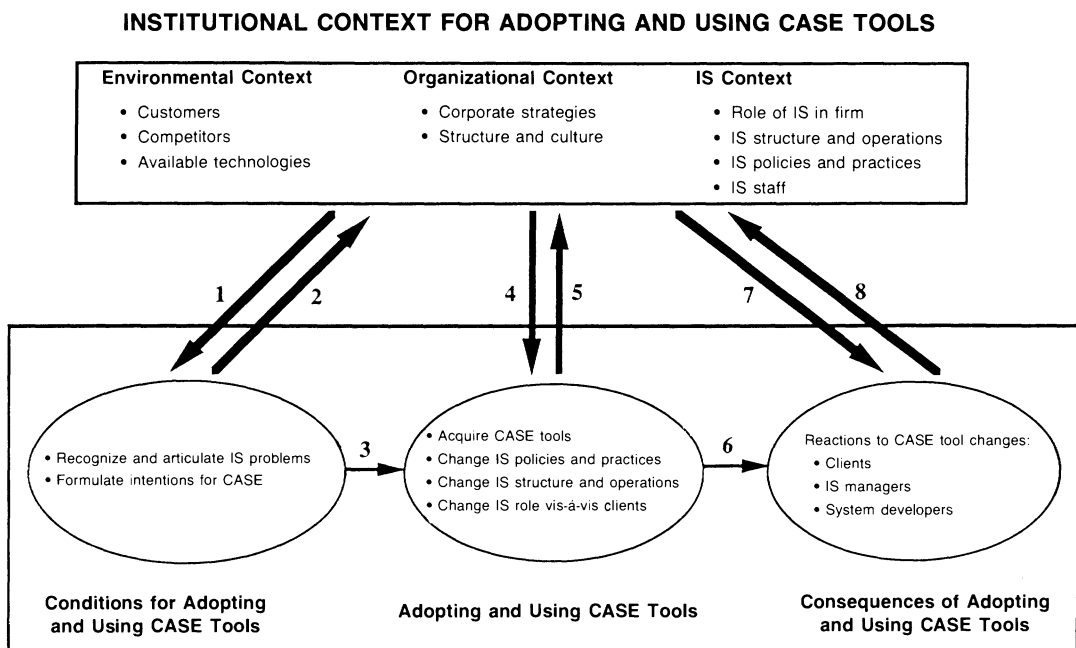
INSTITUTIONAL CONTEXT FOR ADOPTING AND USING CASE TOOLS

Environmental Context
• Customers
• Competitors
• Available technologies

Organizational Context
• Corporate strategies
• Structure and culture

IS Context
• Role of IS in firm
• IS structure and operations
• IS policies and practices
• IS staff

1
2
4
5
7
8

• Recognize and articulate IS problems
• Formulate intentions for CASE

3

• Acquire CASE tools
• Change IS policies and practices
• Change IS structure and operations
• Change IS role vis-à-vis clients

6

Reactions to CASE tool changes:
• Clients
• IS managers
• System developers

Conditions for Adopting and Using CASE Tools

Adopting and Using CASE Tools

Consequences of Adopting and Using CASE Tools